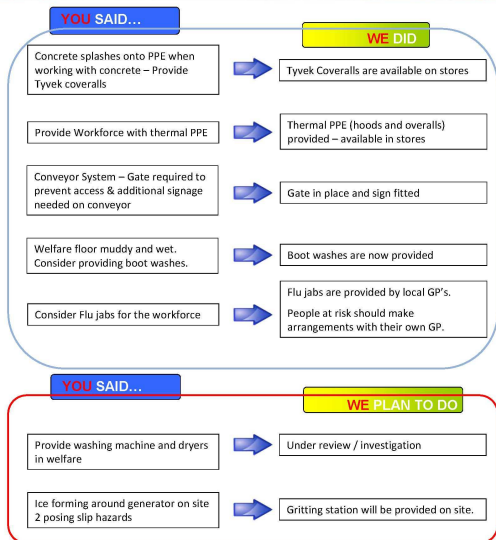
YOU SAID…

WE DID

Concrete splashes onto PPE when working with concrete – Provide Tyvek coveralls

Tyvek Coveralls are available on stores

Provide Workforce with thermal PPE

Thermal PPE (hoods and overalls) provided – available in stores

Conveyor System – Gate required to prevent access & additional signage needed on conveyor

Gate in place and sign fitted

Welfare floor muddy and wet. Consider providing boot washes.

Boot washes are now provided

Consider Flu jabs for the workforce

Flu jabs are provided by local GP's.

People at risk should make arrangements with their own GP.

YOU SAID…

WE PLAN TO DO

Provide washing machine and dryers in welfare

Under review / investigation

Ice forming around generator on site 2 posing slip hazards

Gritting station will be provided on site.